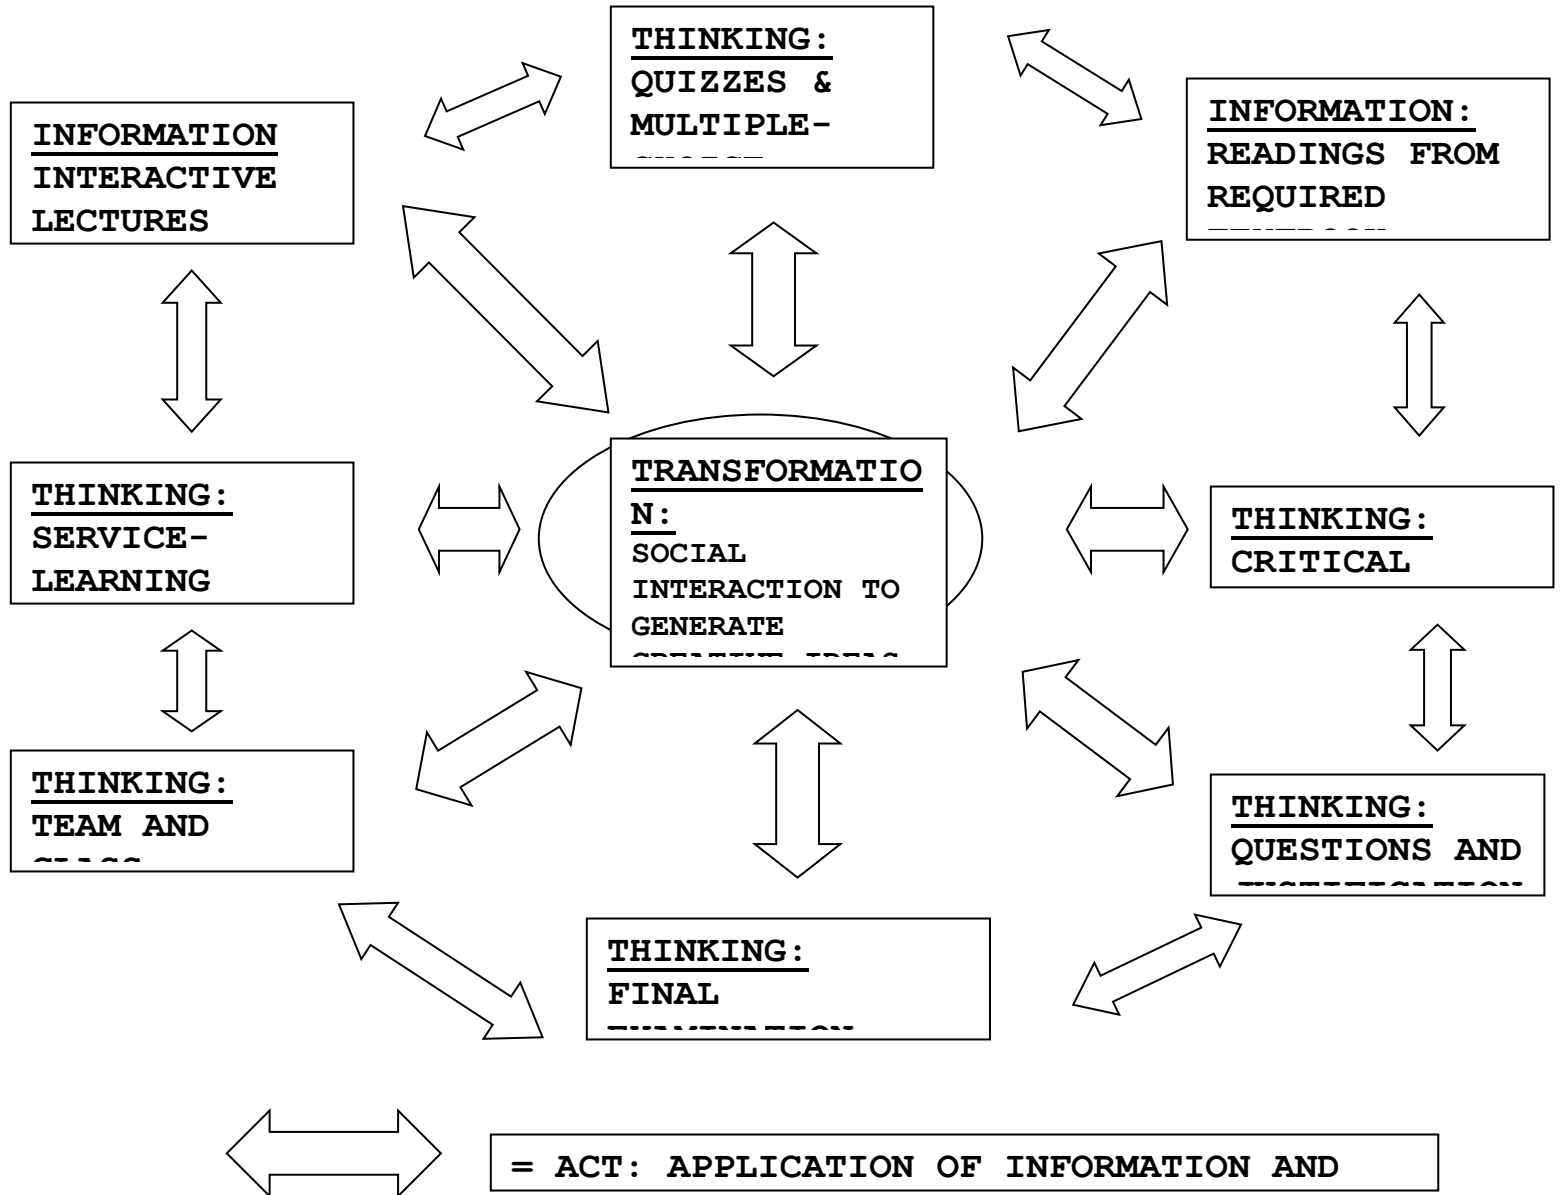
THINKING:
QUIZZES &
MULTIPLE-
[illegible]

INFORMATION
INTERACTIVE
LECTURES

INFORMATION:
READINGS FROM
REQUIRED
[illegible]

TRANSFORMATION:
SOCIAL
INTERACTION TO
GENERATE
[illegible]

THINKING:
SERVICE-
LEARNING

THINKING:
CRITICAL

THINKING:
TEAM AND
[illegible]

THINKING:
QUESTIONS AND
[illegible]

THINKING:
FINAL
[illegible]

= ACT: APPLICATION OF INFORMATION AND